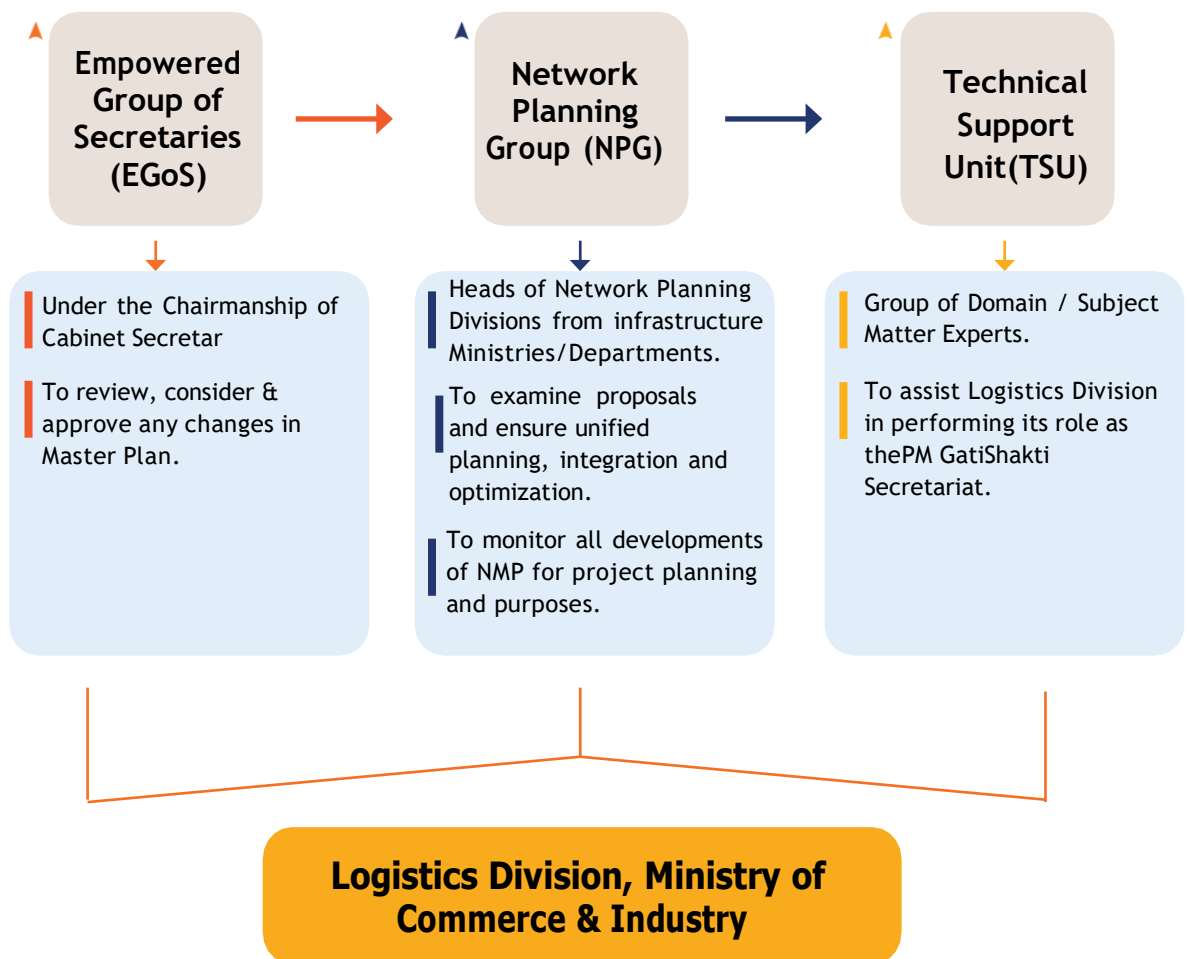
Empowered Group of Secretaries (EGoS)

Network Planning Group (NPG)

Technical Support Unit(TSU)

Under the Chairmanship of Cabinet Secretar

To review, consider & approve any changes in Master Plan.

Heads of Network Planning Divisions from infrastructure Ministries/Departments.

To examine proposals and ensure unified planning, integration and optimization.

To monitor all developments of NMP for project planning and purposes.

Group of Domain / Subject Matter Experts.

To assist Logistics Division in performing its role as thePM GatiShakti Secretariat.

Logistics Division, Ministry of Commerce & Industry